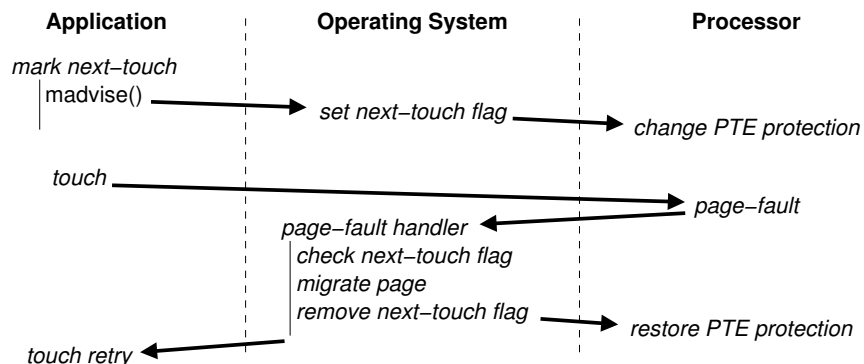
Application

Operating System

Processor

mark next−touch

madvise()

set next−touch flag

change PTE protection

touch

page−fault

page−fault handler

check next−touch flag

migrate page

remove next−touch flag

restore PTE protection

touch retry